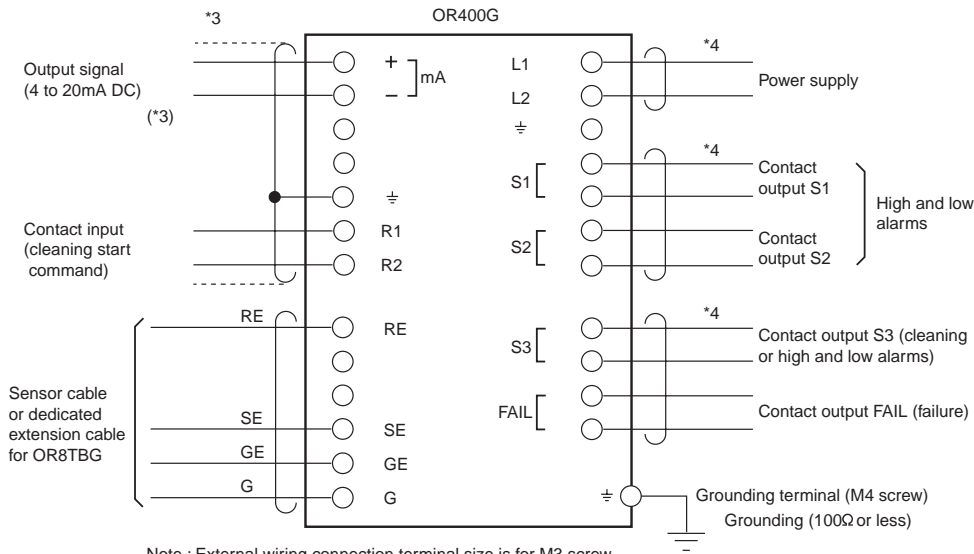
*3

OR400G

Output signal (4 to 20mA DC)

(*3)

Contact input (cleaning start command)

Sensor cable or dedicated extension cable for OR8TBG

RE

SE

GE

G

+
–
mA

⏚

R1

R2

RE

SE

GE

G

L1

L2

⏚

S1

S2

S3

FAIL

⏚

*4

Power supply

*4

Contact output S1

Contact output S2

High and low alarms

*4

Contact output S3 (cleaning or high and low alarms)

Contact output FAIL (failure)

Grounding terminal (M4 screw)

Grounding (100Ω or less)

Note : External wiring connection terminal size is for M3 screw